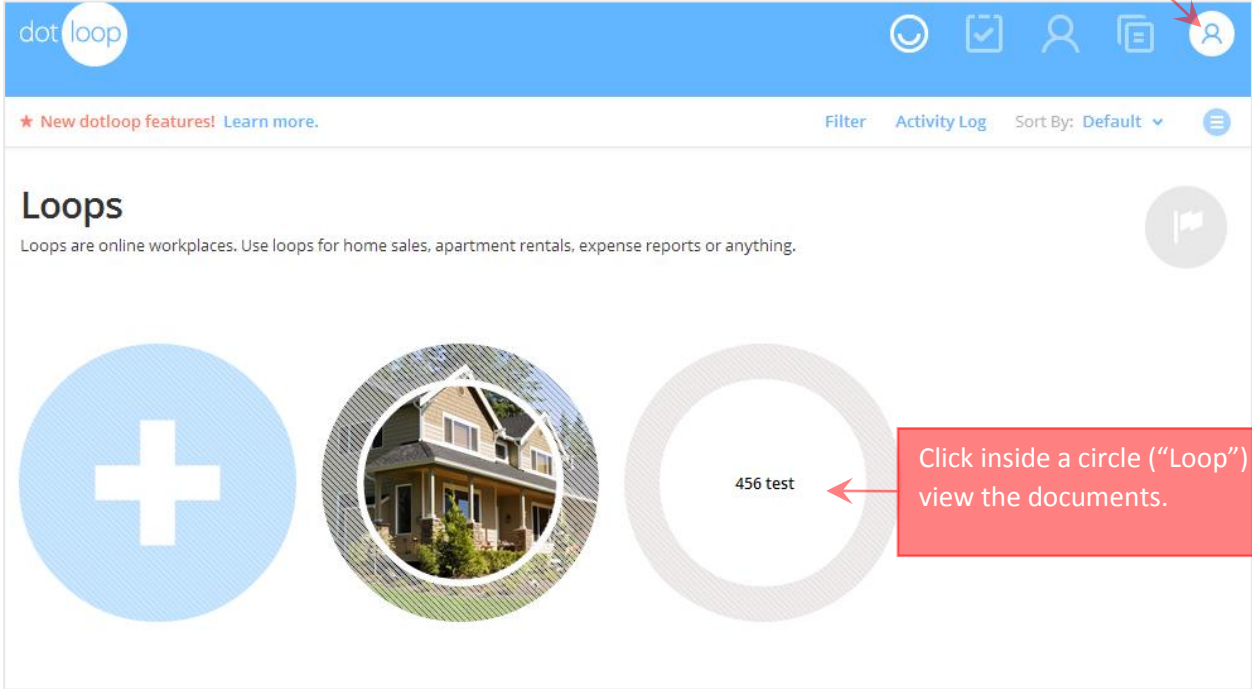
dot loop

★ New dotloop features! Learn more.

Filter

Activity Log

Sort By: Default

Loops

Loops are online workplaces. Use loops for home sales, apartment rentals, expense reports or anything.

456 test

Click inside a circle (“Loop”) view the documents.